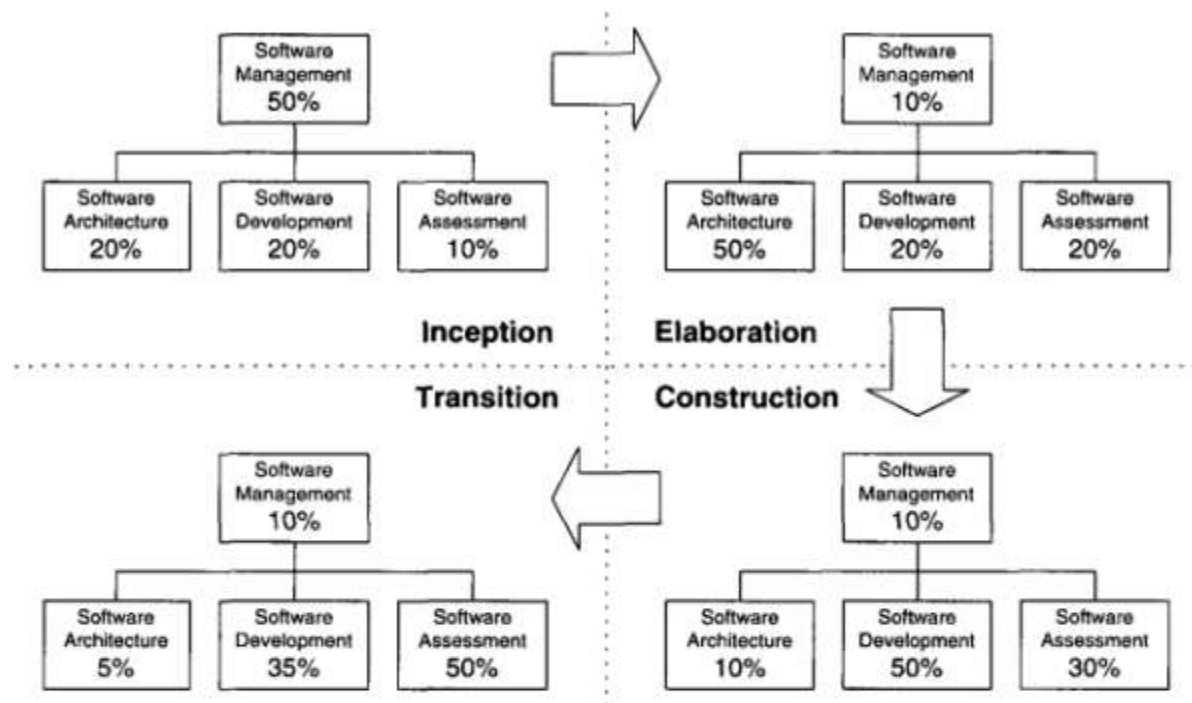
Software Management 50%

Software Architecture 20%

Software Development 20%

Software Assessment 10%

Software Management 10%

Software Architecture 50%

Software Development 20%

Software Assessment 20%

Inception

Elaboration

Transition

Construction

Software Management 10%

Software Architecture 5%

Software Development 35%

Software Assessment 50%

Software Management 10%

Software Architecture 10%

Software Development 50%

Software Assessment 30%